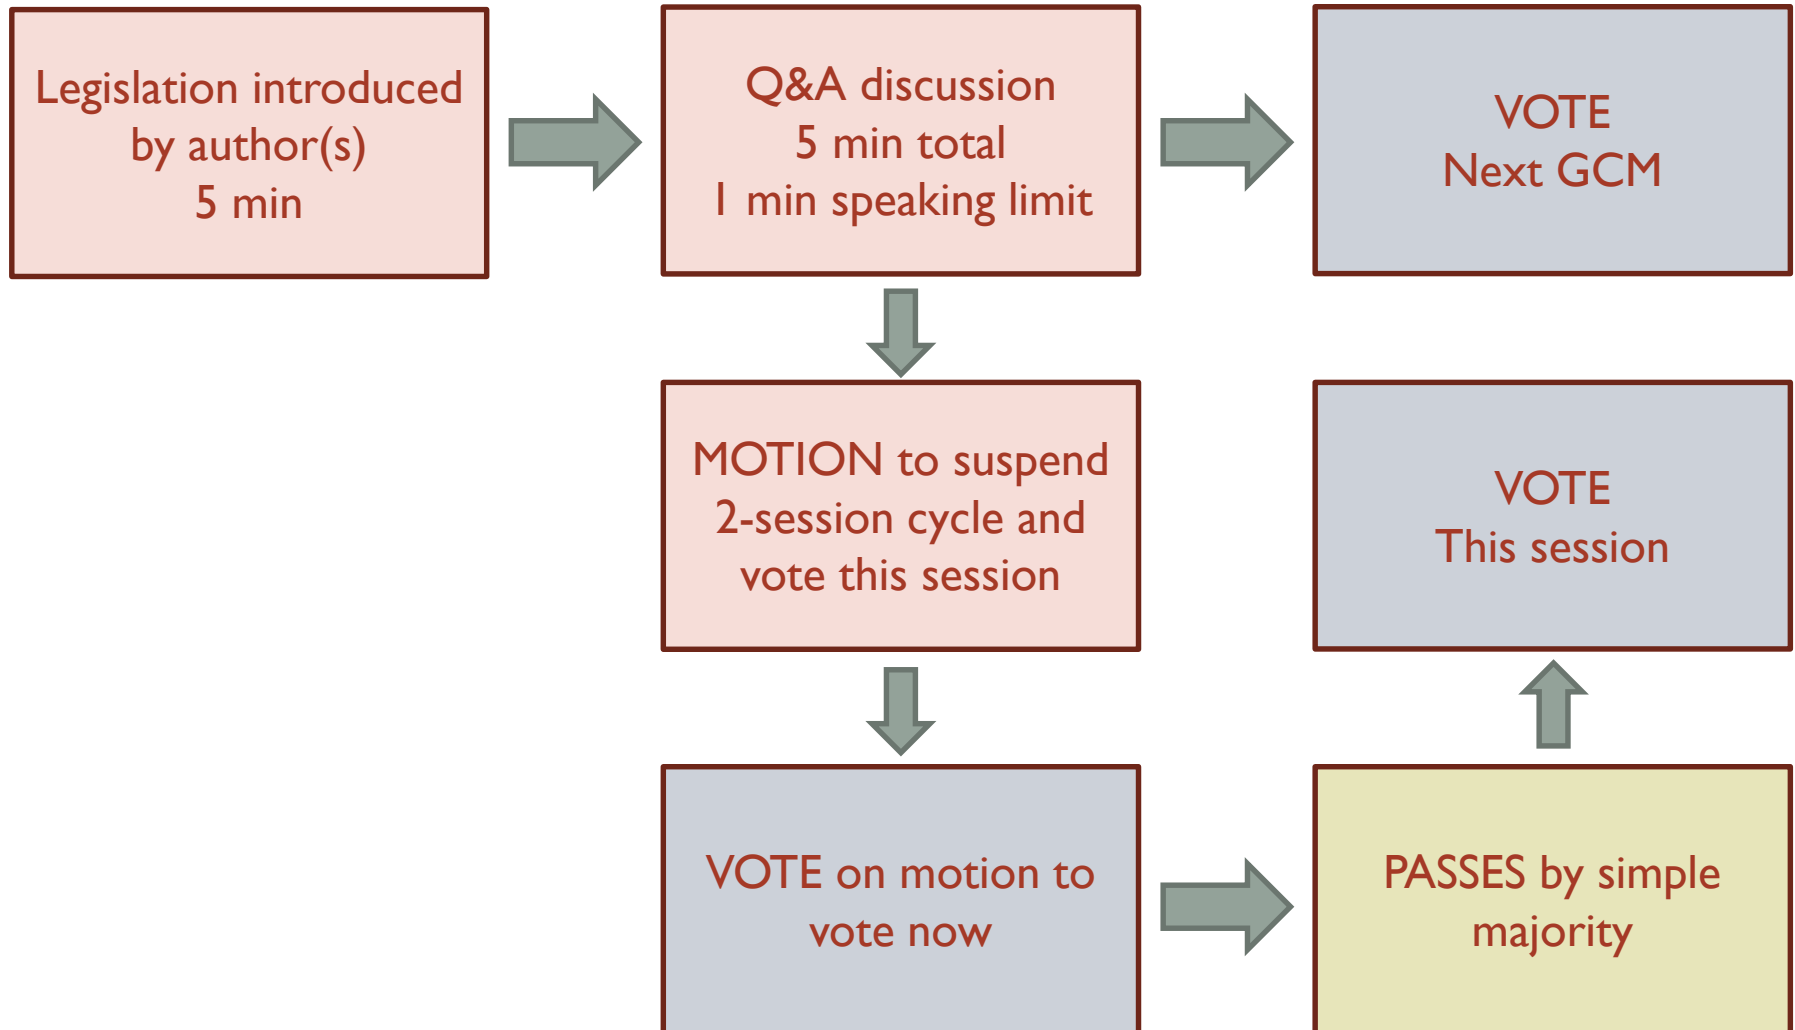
Legislation introduced by author(s)
5 min

Q&A discussion
5 min total
1 min speaking limit

VOTE
Next GCM

MOTION to suspend 2-session cycle and vote this session

VOTE
This session

VOTE on motion to vote now

PASSES by simple majority